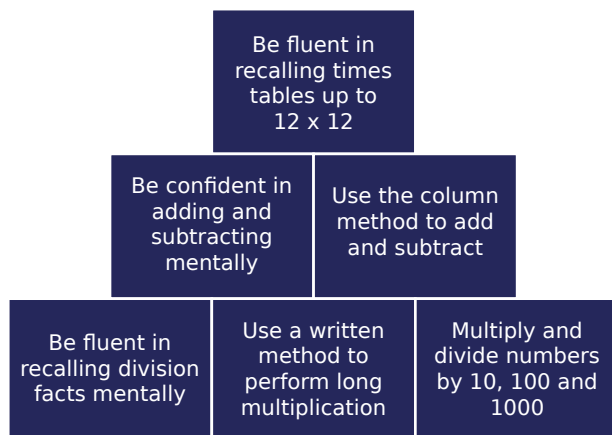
Be fluent in recalling times tables up to 12 x 12

Be confident in adding and subtracting mentally

Use the column method to add and subtract

Be fluent in recalling division facts mentally

Use a written method to perform long multiplication

Multiply and divide numbers by 10, 100 and 1000